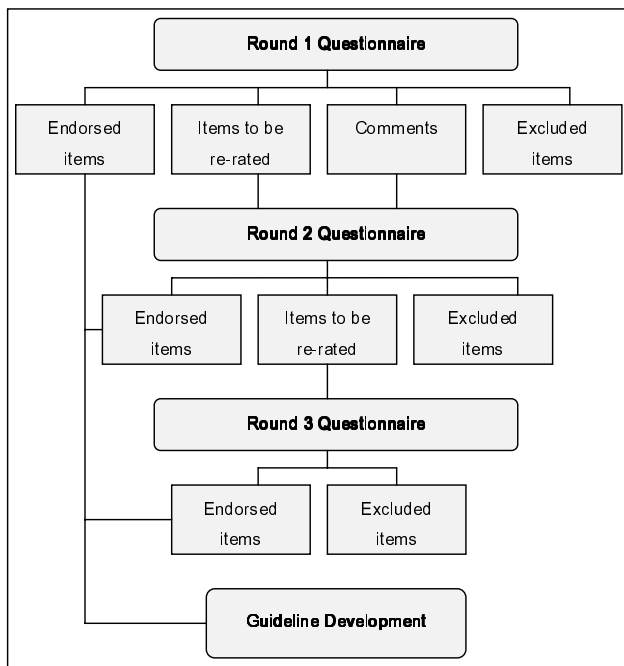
Round 1 Questionnaire

Endorsed items

Items to be re-rated

Comments

Excluded items

Round 2 Questionnaire

Endorsed items

Items to be re-rated

Excluded items

Round 3 Questionnaire

Endorsed items

Excluded items

Guideline Development